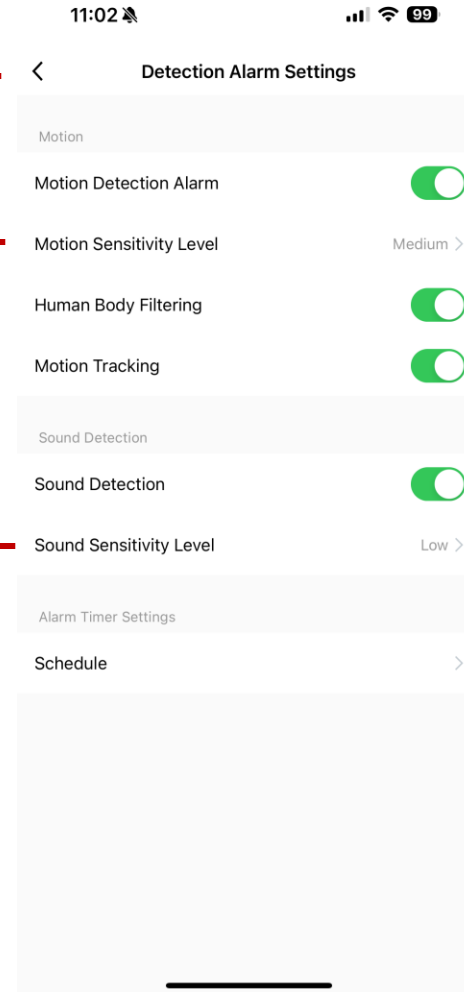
11:02 99

Detection Alarm Settings

Motion

Motion Detection Alarm

Motion Sensitivity Level Medium

Human Body Filtering

Motion Tracking

Sound Detection

Sound Detection

Sound Sensitivity Level Low

Alarm Timer Settings

Schedule